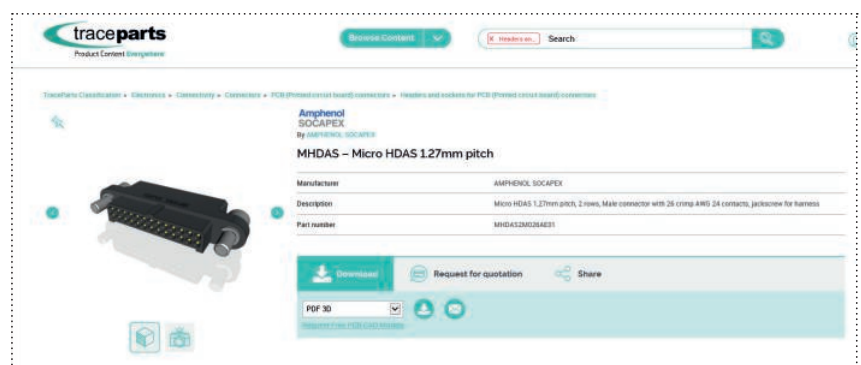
traceparts
Product Content Everywhere

Browse Content

Headers an... Search

TraceParts Classification » Electronics » Connectivity » Connectors » PCB (Printed circuit board) connectors » Headers and sockets for PCB (Printed circuit board) connectors

Amphenol
SOCAPEX
By AMPHENOL SOCAPEX

MHDAS – Micro HDAS 1.27mm pitch

| Manufacturer | AMPHENOL SOCAPEX |
|---|---|
| Description | Micro HDAS 1,27mm pitch, 2 rows, Male connector with 26 crimp AWG 24 contacts, jackscrew for harness |
| Part number | MHDAS2M026AE01 |

Download

Request for quotation

Share

PDF 3D

Request Free PCB CAD Models